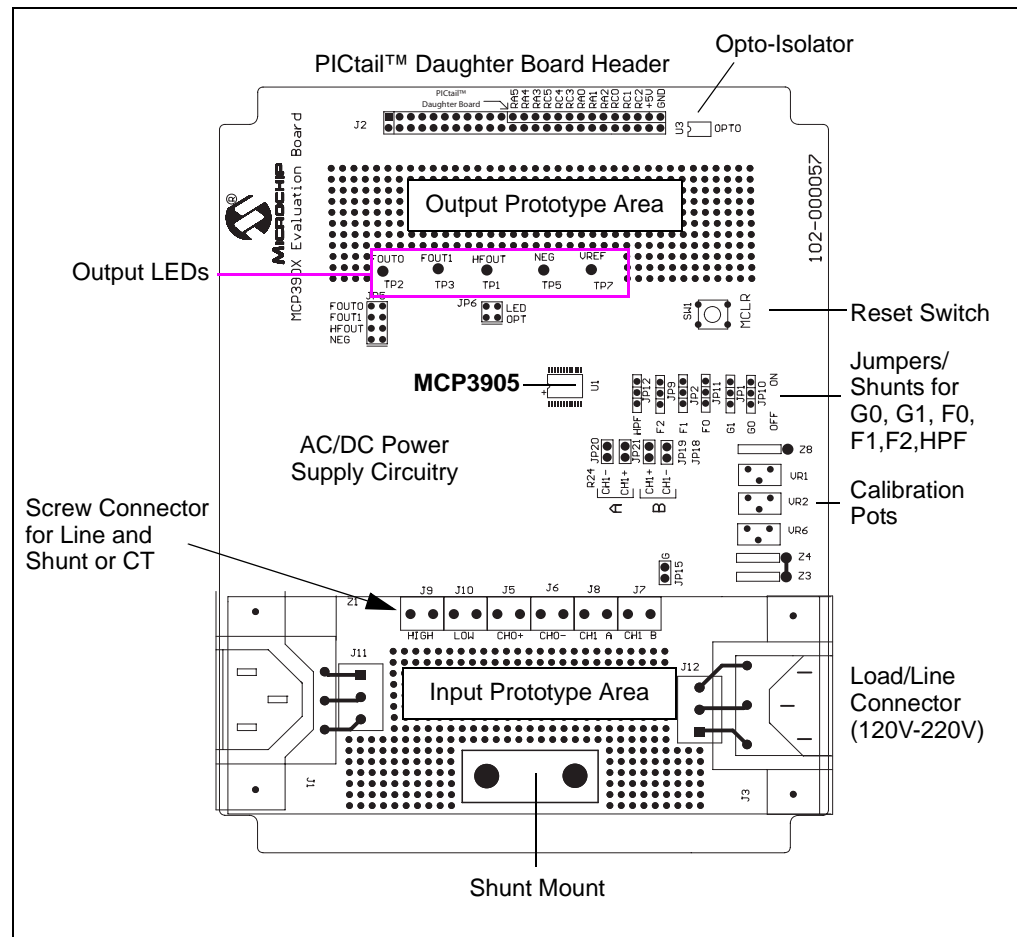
PICtail™ Daughter Board Header

Opto-Isolator

PICtail™ Daughter Board

J2

RA5 RA4 RA3 RC5 RC4 RC3 RA0 RA1 RA2 RC0 RC1 RC2 +5V GND

U3 OPTO

MCP390X Evaluation Board

MICROCHIP

102-000057

Output Prototype Area

Output LEDs

FOUT0 FOUT1 HFOUT NEG VREF

TP2 TP3 TP1 TP5 TP7

JP5 FOUT0 FOUT1 HFOUT NEG

JP6 LED OPT

SW1 MCLR

Reset Switch

MCP3905

U1

JP12 JP9 JP2 JP11 JP1 JP10

HPF F2 F1 F0 G1 G0

ON OFF

Jumpers/ Shunts for G0, G1, F0, F1,F2,HPF

AC/DC Power Supply Circuitry

JP20 JP21 JP19 JP18

R24 CH1- CH1+ CH1+ CH1-

A B

Z8

VR1

VR2

VR6

Z4

Z3

Calibration Pots

Screw Connector for Line and Shunt or CT

G JP15

Z1

J9 J10 J5 J6 J8 J7

HIGH LOW CH0+ CH0- CH1 A CH1 B

J11

J12

Input Prototype Area

Load/Line Connector (120V-220V)

J1

J3

Shunt Mount